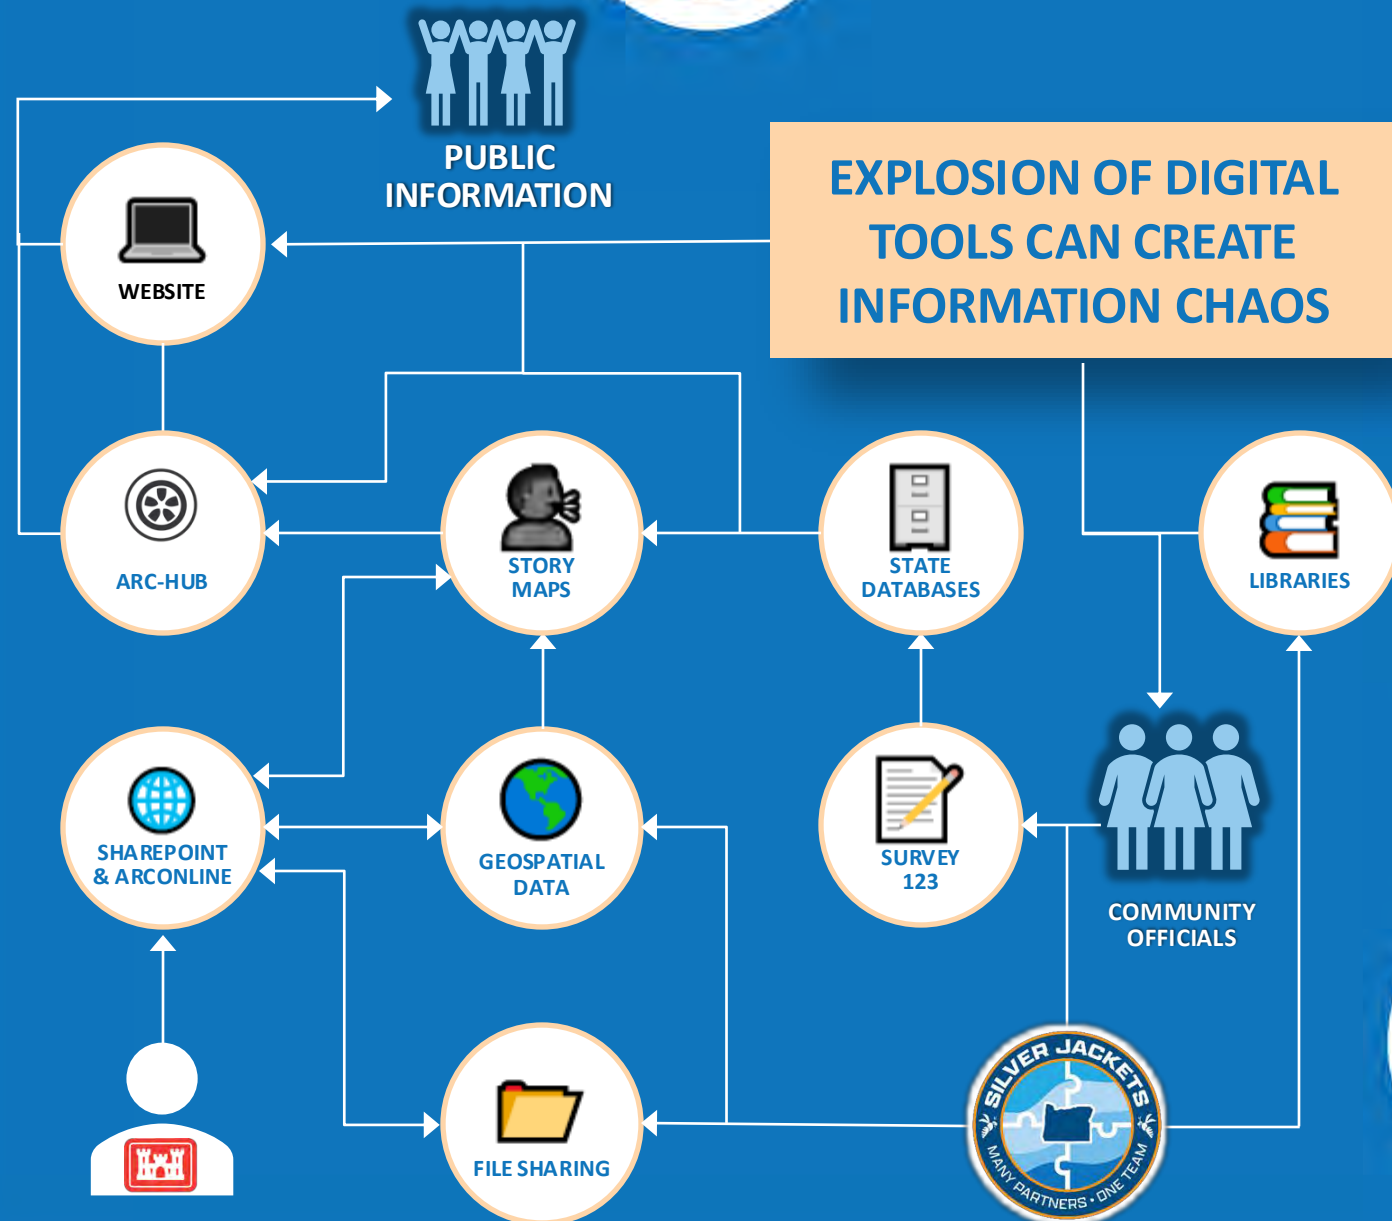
PUBLIC INFORMATION

EXPLOSION OF DIGITAL TOOLS CAN CREATE INFORMATION CHAOS

WEBSITE

ARC-HUB

STORY MAPS

STATE DATABASES

LIBRARIES

SHAREPOINT & ARCONLINE

GEOSPATIAL DATA

SURVEY 123

COMMUNITY OFFICIALS

FILE SHARING

SILVER JACKETS
MANY PARTNERS • ONE TEAM